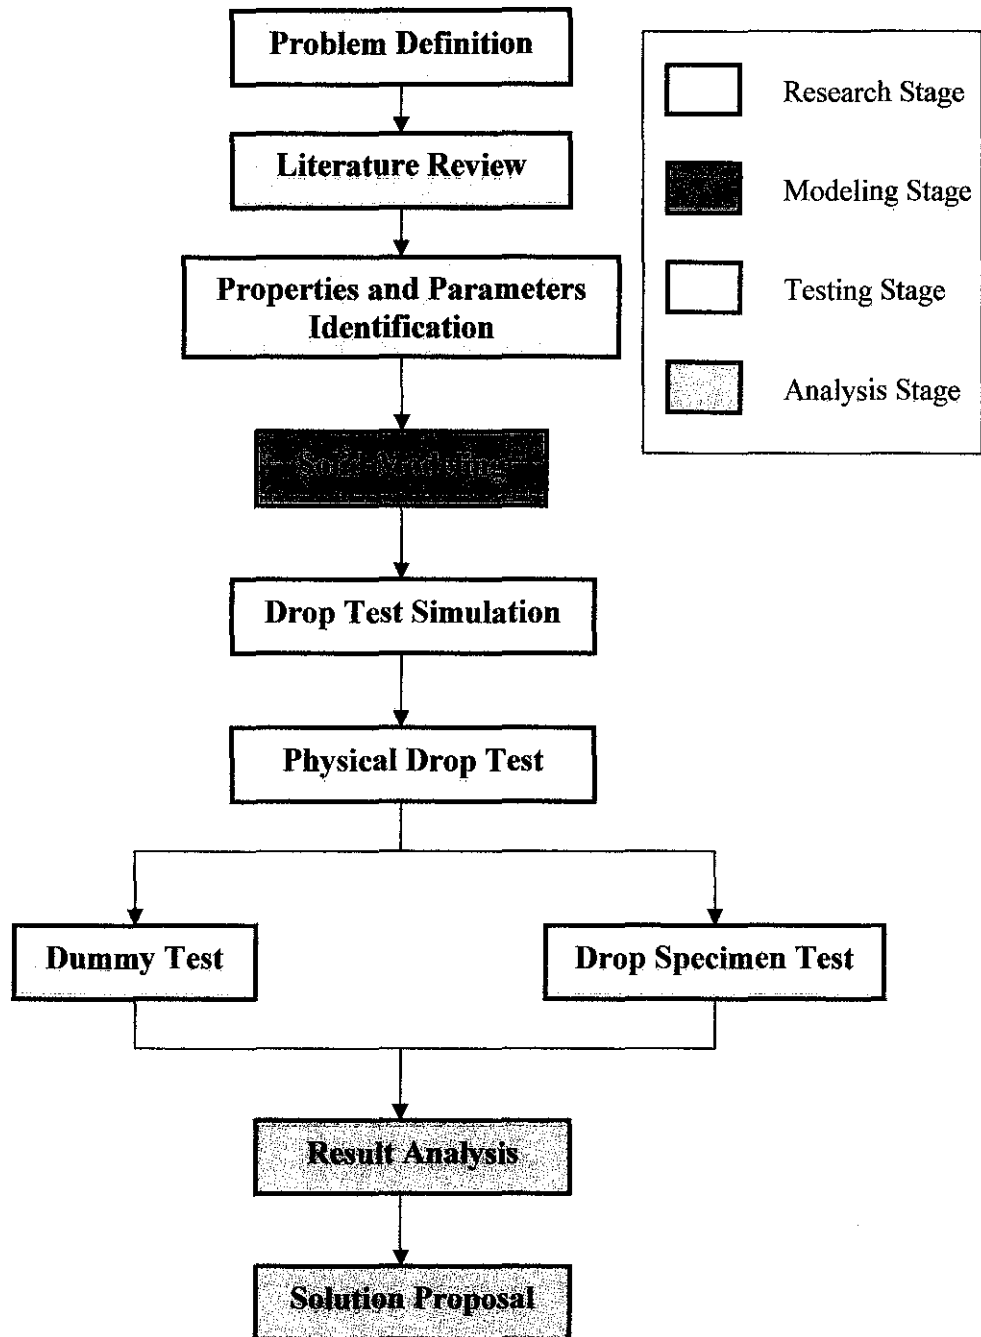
Problem Definition

Literature Review

Properties and Parameters Identification

Solid Modeling

Drop Test Simulation

Physical Drop Test

Dummy Test

Drop Specimen Test

Result Analysis

Solution Proposal

Research Stage

Modeling Stage

Testing Stage

Analysis Stage